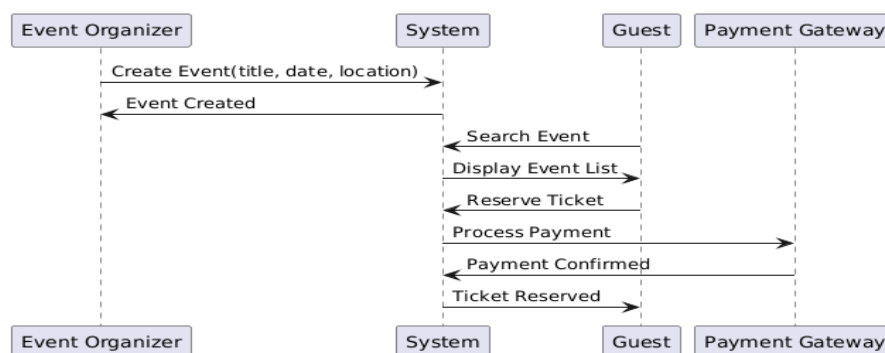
Event Organizer
System
Guest
Payment Gateway

Create Event(title, date, location)
Event Created
Search Event
Display Event List
Reserve Ticket
Process Payment
Payment Confirmed
Ticket Reserved

Event Organizer
System
Guest
Payment Gateway